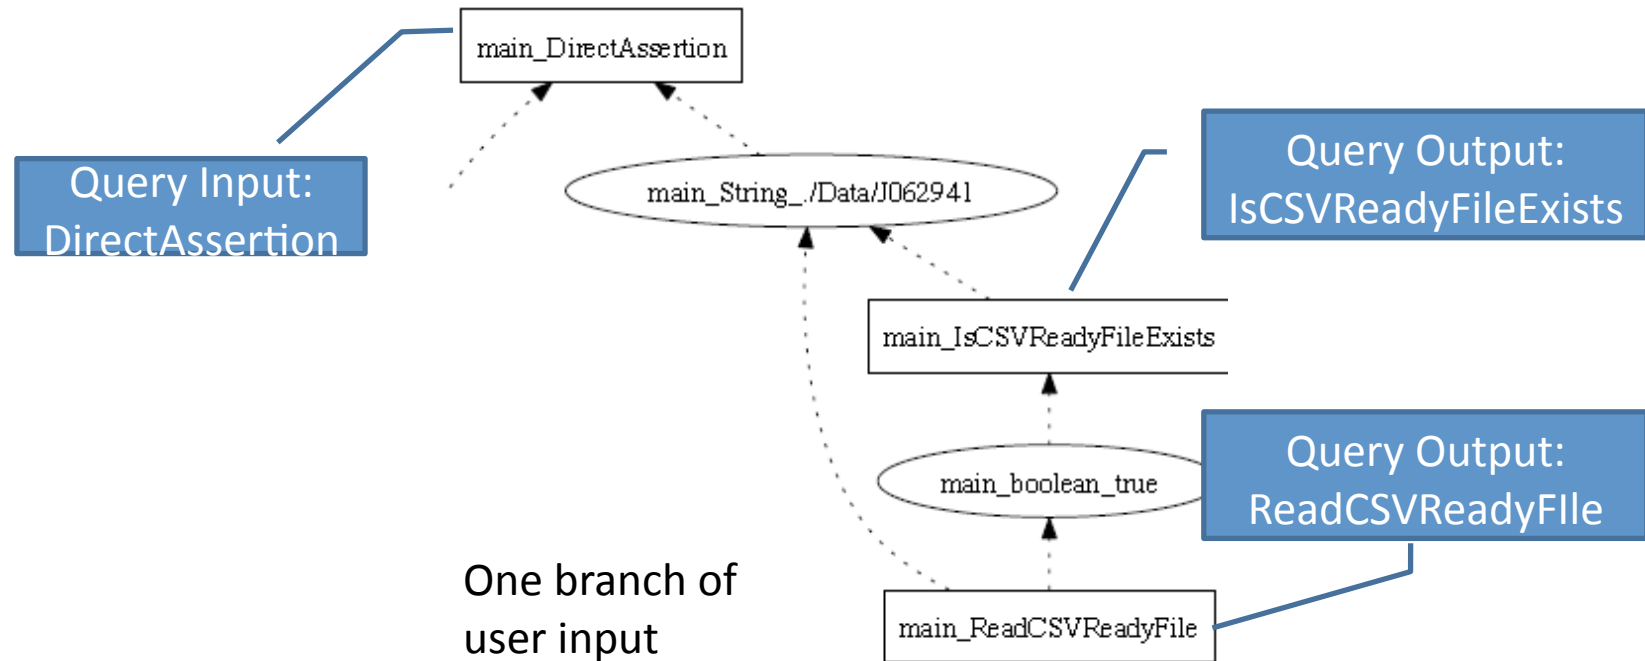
main_DirectAssertion

Query Input: DirectAssertion

main_String_./Data/J062941

Query Output: IsCSVReadyFileExists

main_IsCSVReadyFileExists

main_boolean_true

Query Output: ReadCSVReadyFIle

One branch of user input

main_ReadCSVReadyFile